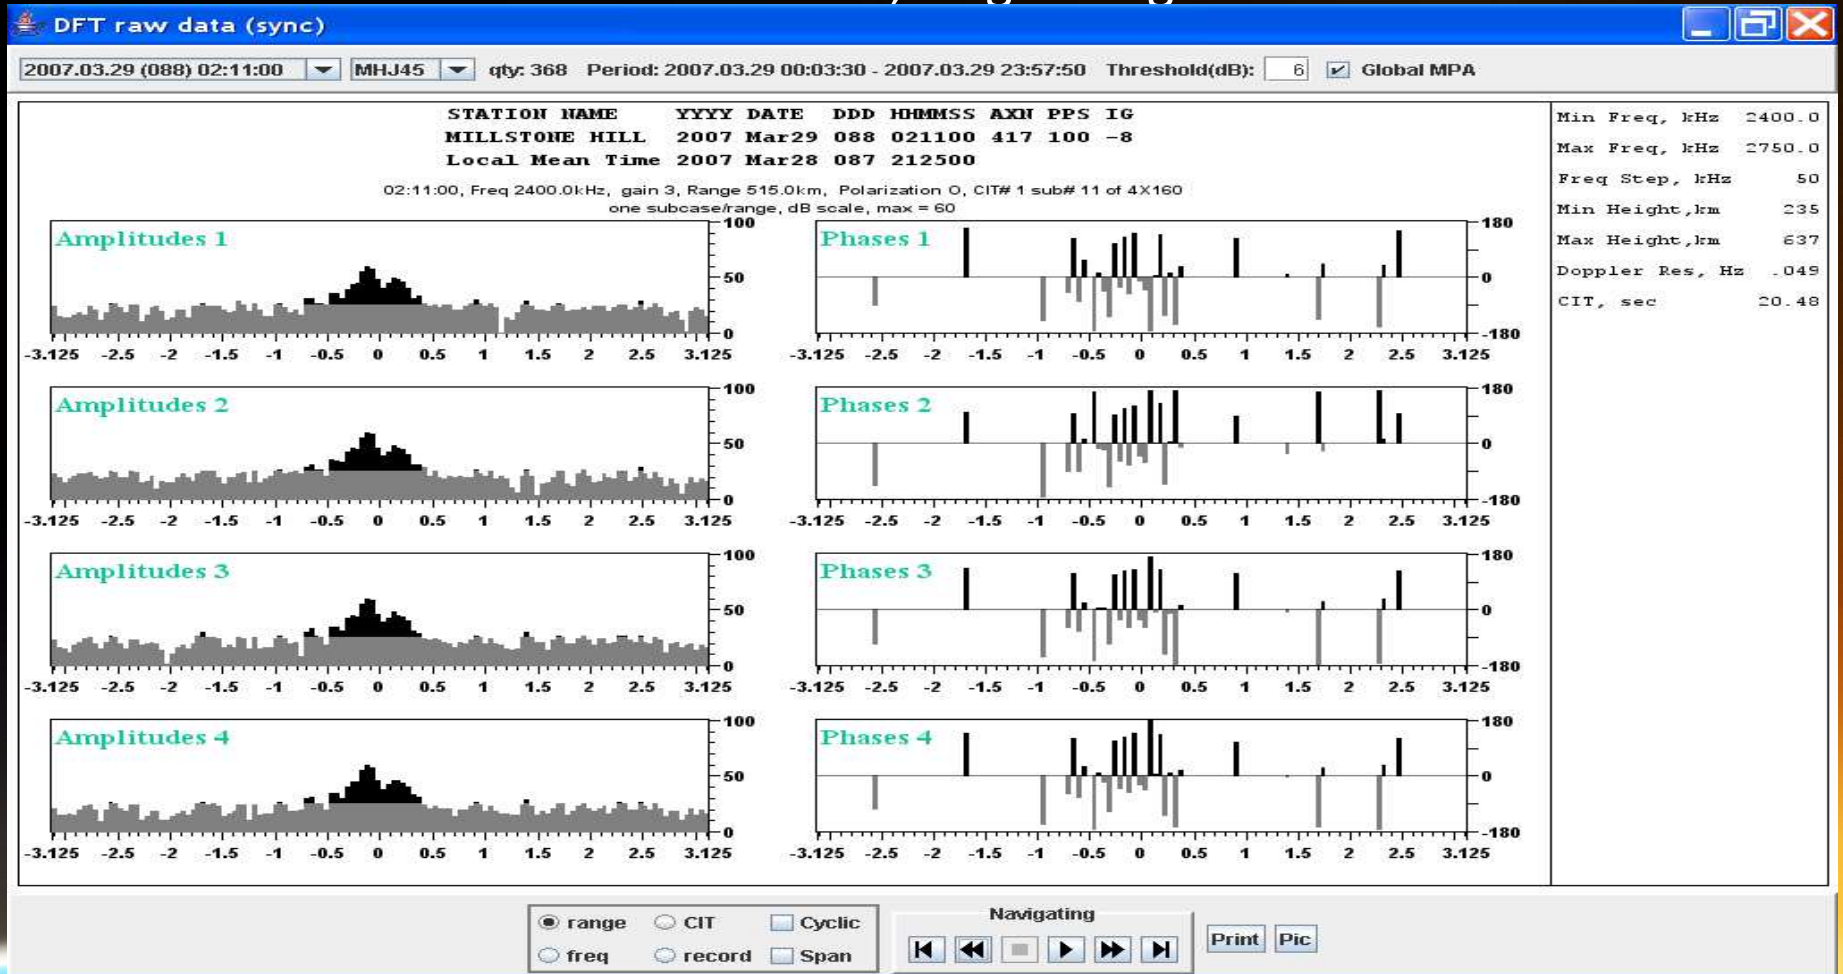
DFT raw data (sync)

2007.03.29 (088) 02:11:00 MHJ45 qty: 368 Period: 2007.03.29 00:03:30 - 2007.03.29 23:57:50 Threshold(dB): 6 Global MPA

STATION NAME YYYY DATE DDD HHMMSS AXN PPS IG
MILLSTONE HILL 2007 Mar29 088 021100 417 100 -8
Local Mean Time 2007 Mar28 087 212500

02:11:00, Freq 2400.0kHz, gain 3, Range 515.0km, Polarization O, CIT# 1 sub# 11 of 4X160
one subcase/range, dB scale, max = 60

Amplitudes 1
100
50
0
-3.125 -2.5 -2 -1.5 -1 -0.5 0 0.5 1 1.5 2 2.5 3.125

Phases 1
180
0
-180
-3.125 -2.5 -2 -1.5 -1 -0.5 0 0.5 1 1.5 2 2.5 3.125

Amplitudes 2
100
50
0
-3.125 -2.5 -2 -1.5 -1 -0.5 0 0.5 1 1.5 2 2.5 3.125

Phases 2
180
0
-180
-3.125 -2.5 -2 -1.5 -1 -0.5 0 0.5 1 1.5 2 2.5 3.125

Amplitudes 3
100
50
0
-3.125 -2.5 -2 -1.5 -1 -0.5 0 0.5 1 1.5 2 2.5 3.125

Phases 3
180
0
-180
-3.125 -2.5 -2 -1.5 -1 -0.5 0 0.5 1 1.5 2 2.5 3.125

Amplitudes 4
100
50
0
-3.125 -2.5 -2 -1.5 -1 -0.5 0 0.5 1 1.5 2 2.5 3.125

Phases 4
180
0
-180
-3.125 -2.5 -2 -1.5 -1 -0.5 0 0.5 1 1.5 2 2.5 3.125

Min Freq, kHz 2400.0
Max Freq, kHz 2750.0
Freq Step, kHz 50
Min Height,km 235
Max Height,km 637
Doppler Res, Hz .049
CIT, sec 20.48

range CIT Cyclic
freq record Span
Navigating
Print Pic